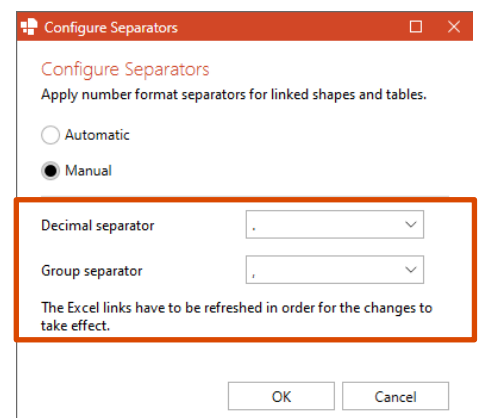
Configure Separators

Configure Separators

Apply number format separators for linked shapes and tables.

Automatic

Manual

Decimal separator .

Group separator ,

The Excel links have to be refreshed in order for the changes to take effect.

OK Cancel